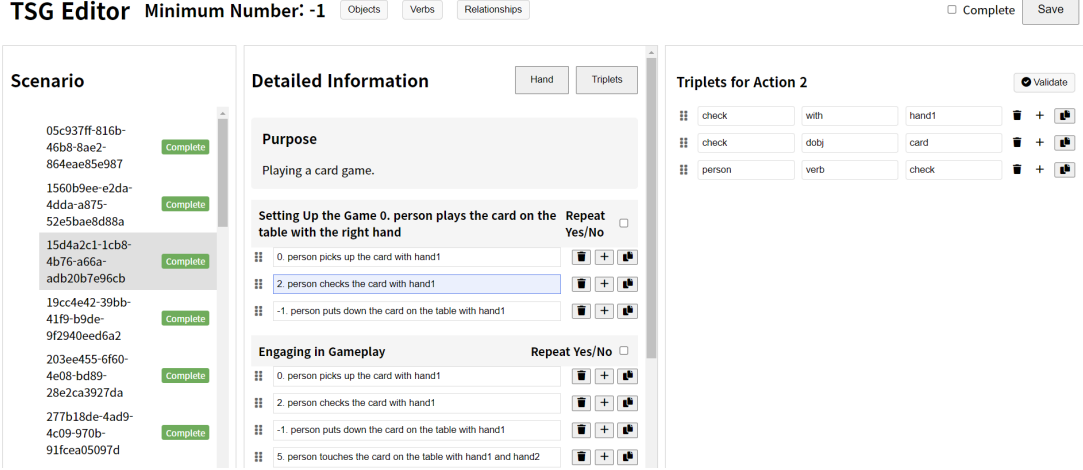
TSG Editor Minimum Number: -1 Objects Verbs Relationships

Complete Save

Scenario

05c937ff-816b-46b8-8ae2-864eae85e987 Complete

1560b9ee-e2da-4dda-a875-52e5bae8d88a Complete

15d4a2c1-1cb8-4b76-a66a-adb20b7e96cb Complete

19cc4e42-39bb-41f9-b9de-9f2940eed6a2 Complete

203ee455-6f60-4e08-bd89-28e2ca3927da Complete

277b18de-4ad9-4c09-970b-91fcea05097d Complete

Detailed Information

Hand Triplets

Purpose

Playing a card game.

Setting Up the Game 0. person plays the card on the table with the right hand

Repeat Yes/No

0. person picks up the card with hand1

2. person checks the card with hand1

-1. person puts down the card on the table with hand1

Engaging in Gameplay

Repeat Yes/No

0. person picks up the card with hand1

2. person checks the card with hand1

-1. person puts down the card on the table with hand1

5. person touches the card on the table with hand1 and hand2

Triplets for Action 2

Validate

| check | with | hand1 |
|---|---|---|
| check | dobj | card |
| person | verb | check |